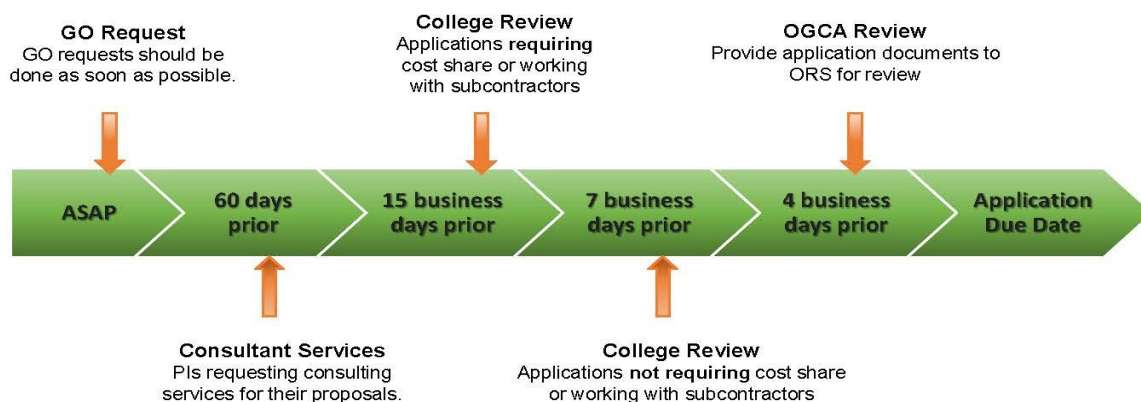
GO Request
GO requests should be done as soon as possible.

College Review
Applications requiring cost share or working with subcontractors

OGCA Review
Provide application documents to ORS for review

ASAP

60 days prior

15 business days prior

7 business days prior

4 business days prior

Application Due Date

Consultant Services
PIs requesting consulting services for their proposals.

College Review
Applications not requiring cost share or working with subcontractors